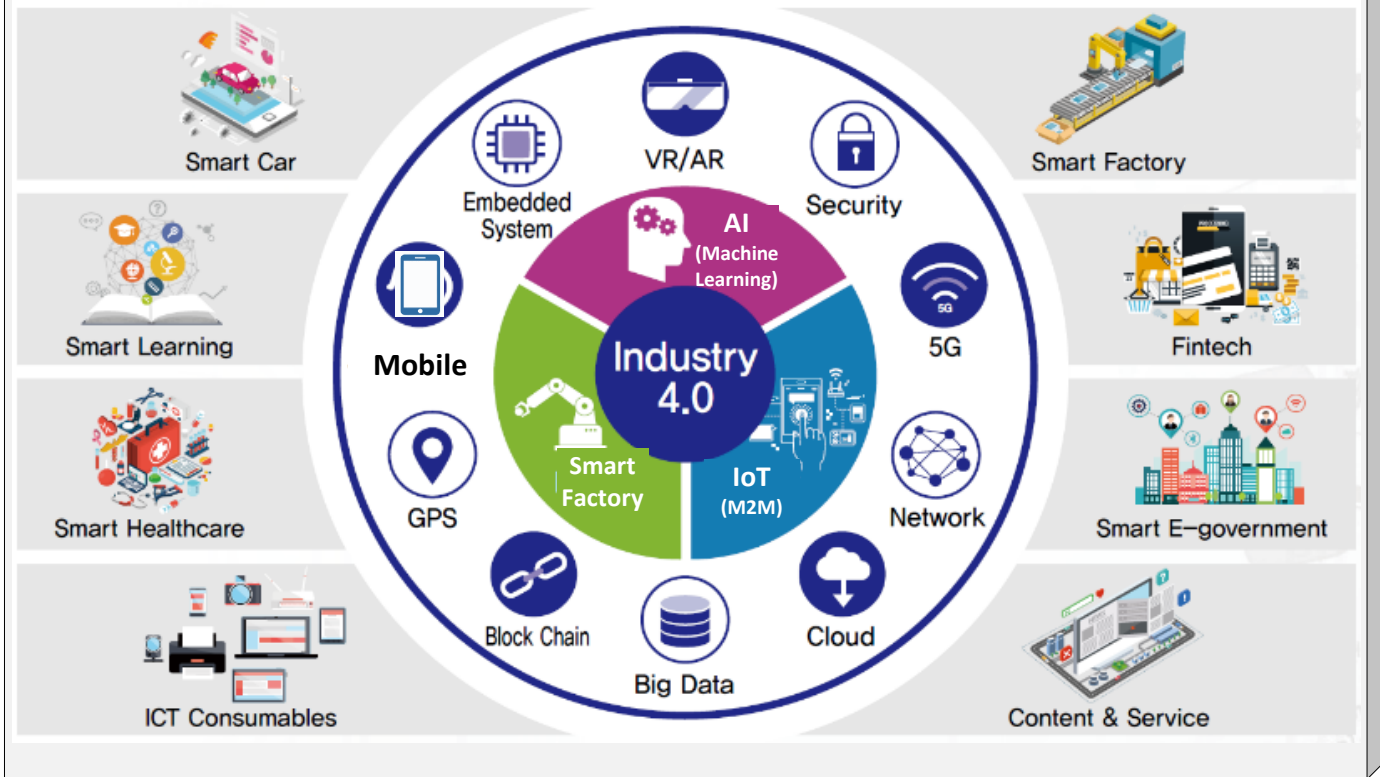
Smart Car

Smart Learning

Smart Healthcare

ICT Consumables

Smart Factory

Fintech

Smart E-government

Content & Service

VR/AR

Embedded System

Security

5G

Network

Cloud

Big Data

Block Chain

GPS

Mobile

AI (Machine Learning)

Industry 4.0

Smart Factory

IoT (M2M)

5G